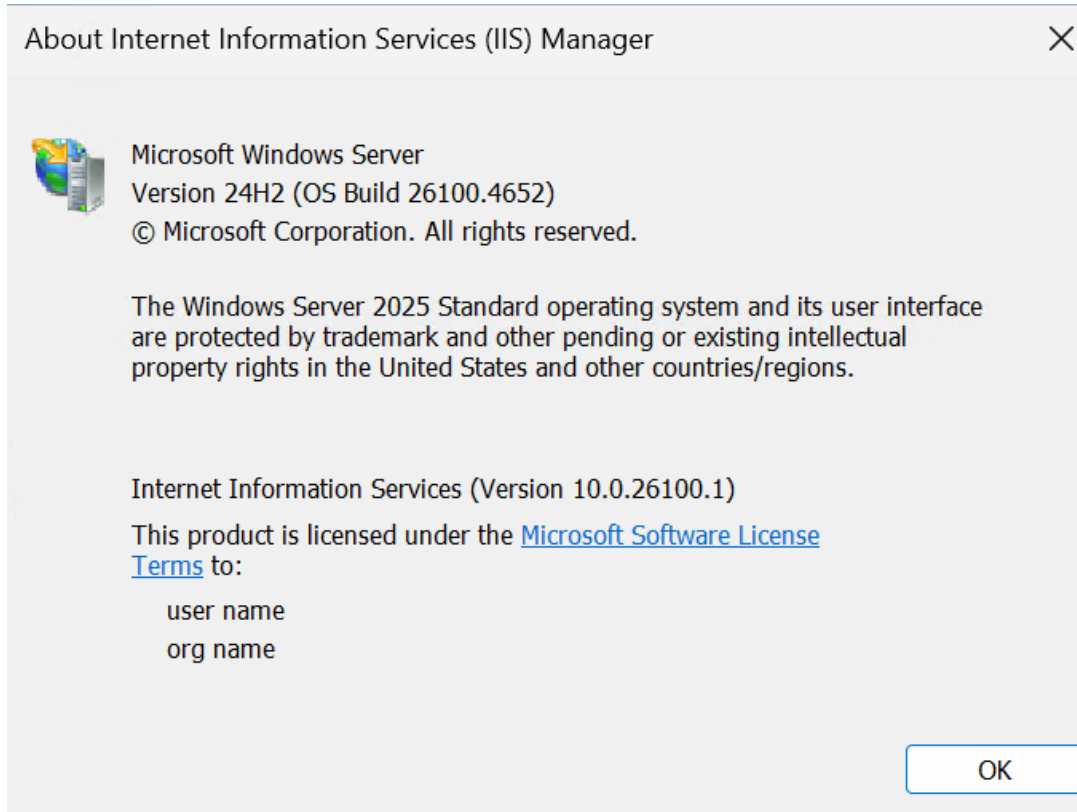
About Internet Information Services (IIS) Manager

×

Microsoft Windows Server
Version 24H2 (OS Build 26100.4652)
© Microsoft Corporation. All rights reserved.

The Windows Server 2025 Standard operating system and its user interface are protected by trademark and other pending or existing intellectual property rights in the United States and other countries/regions.

Internet Information Services (Version 10.0.26100.1)

This product is licensed under the Microsoft Software License Terms to:

user name
org name

OK